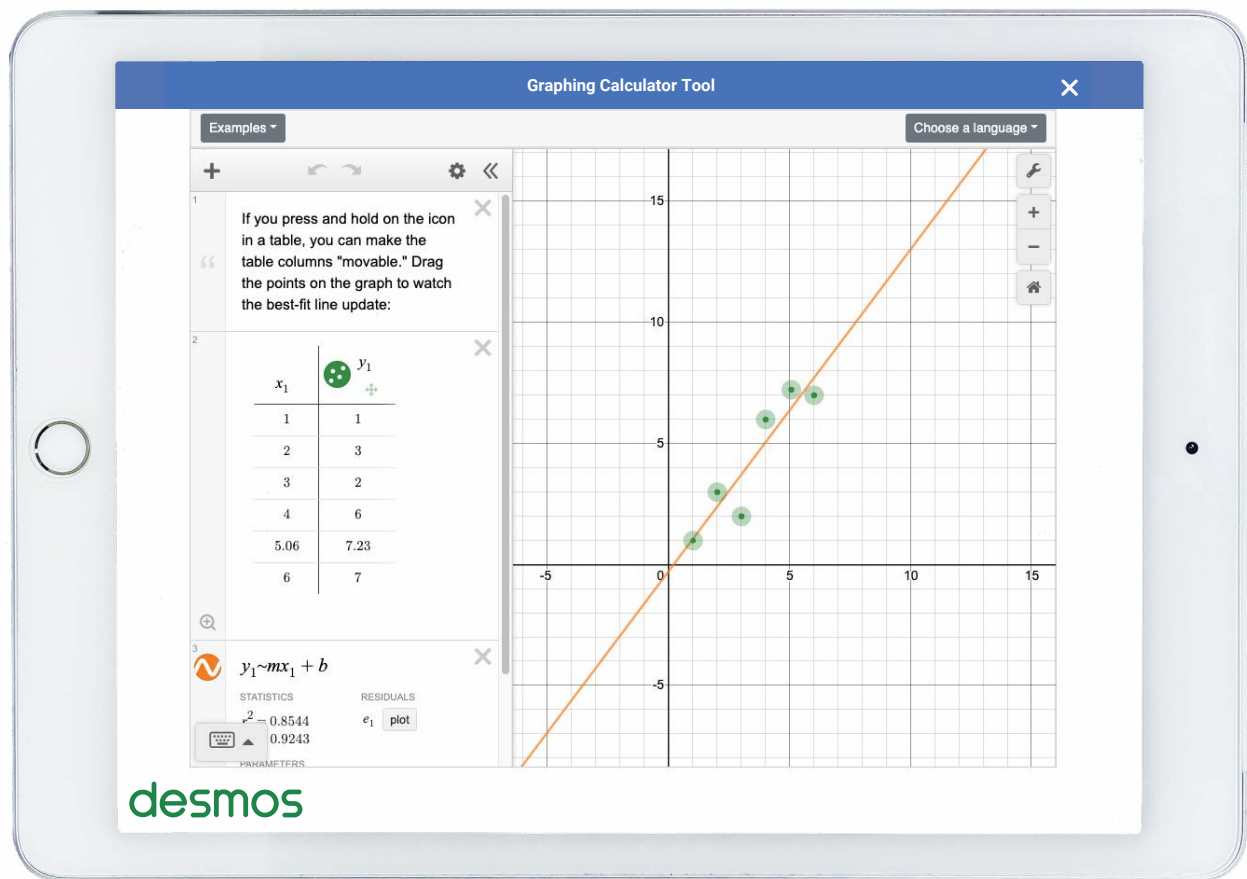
Graphing Calculator Tool

Examples

Choose a language

1

If you press and hold on the icon in a table, you can make the table columns "movable." Drag the points on the graph to watch the best-fit line update:

2

| $x_1$ | $y_1$ |
|---|---|
| 1 | 1 |
| 2 | 3 |
| 3 | 2 |
| 4 | 6 |
| 5.06 | 7.23 |
| 6 | 7 |

3

$y_1 \sim mx_1 + b$

STATISTICS

RESIDUALS

$r^2 = 0.8544$

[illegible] $0.9243$

$e_1$ plot

PARAMETERS

15

10

5

-5

-5

0

5

10

15

desmos